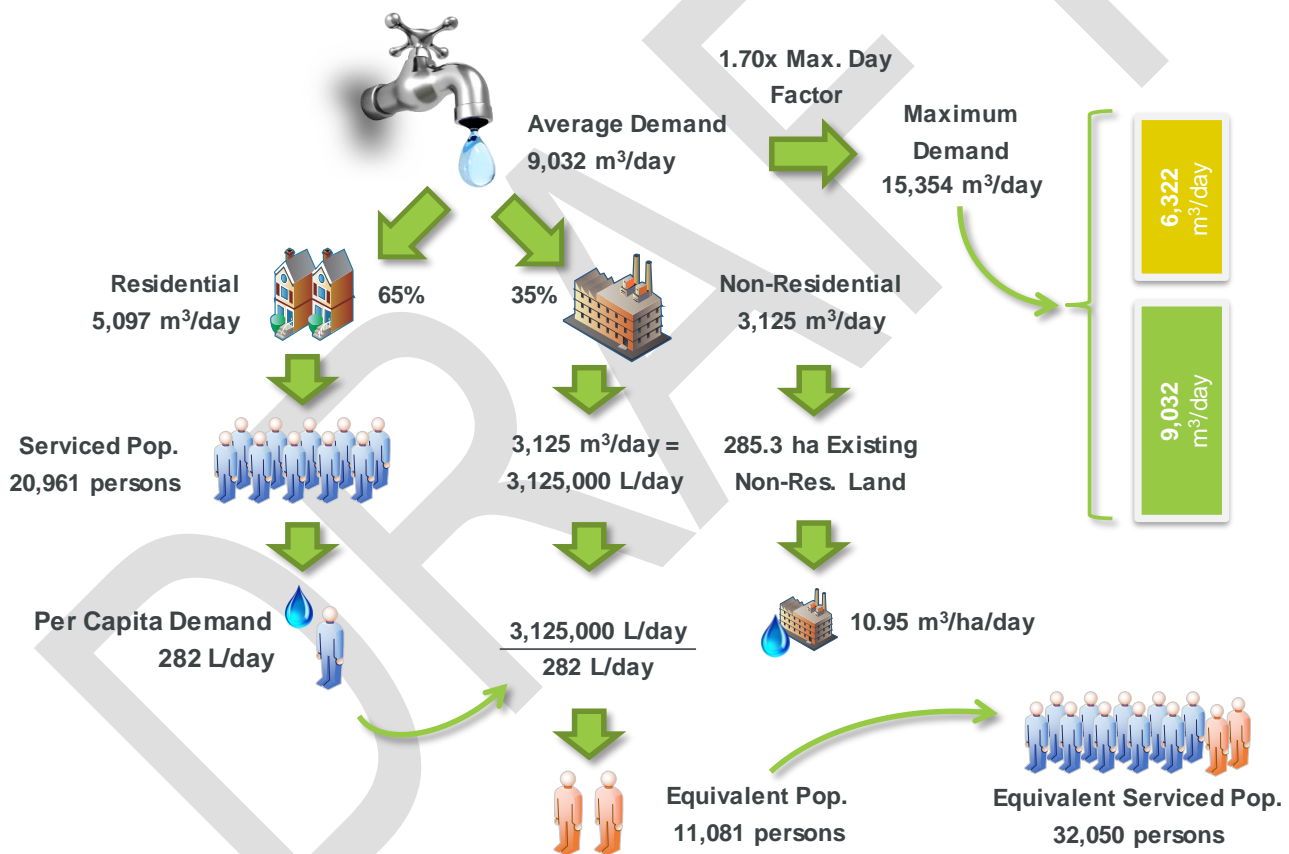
1.70x Max. Day Factor

Average Demand
9,032 m$^3$/day

Maximum Demand
15,354 m$^3$/day

6,322 m$^3$/day

9,032 m$^3$/day

Residential
5,097 m$^3$/day

65%

35%

Non-Residential
3,125 m$^3$/day

Serviced Pop.
20,961 persons

3,125 m$^3$/day = 3,125,000 L/day

285.3 ha Existing Non-Res. Land

Per Capita Demand
282 L/day

$\frac{3,125,000 \text{ L/day}}{282 \text{ L/day}}$

10.95 m$^3$/ha/day

Equivalent Pop.
11,081 persons

Equivalent Serviced Pop.
32,050 persons

DRAFT